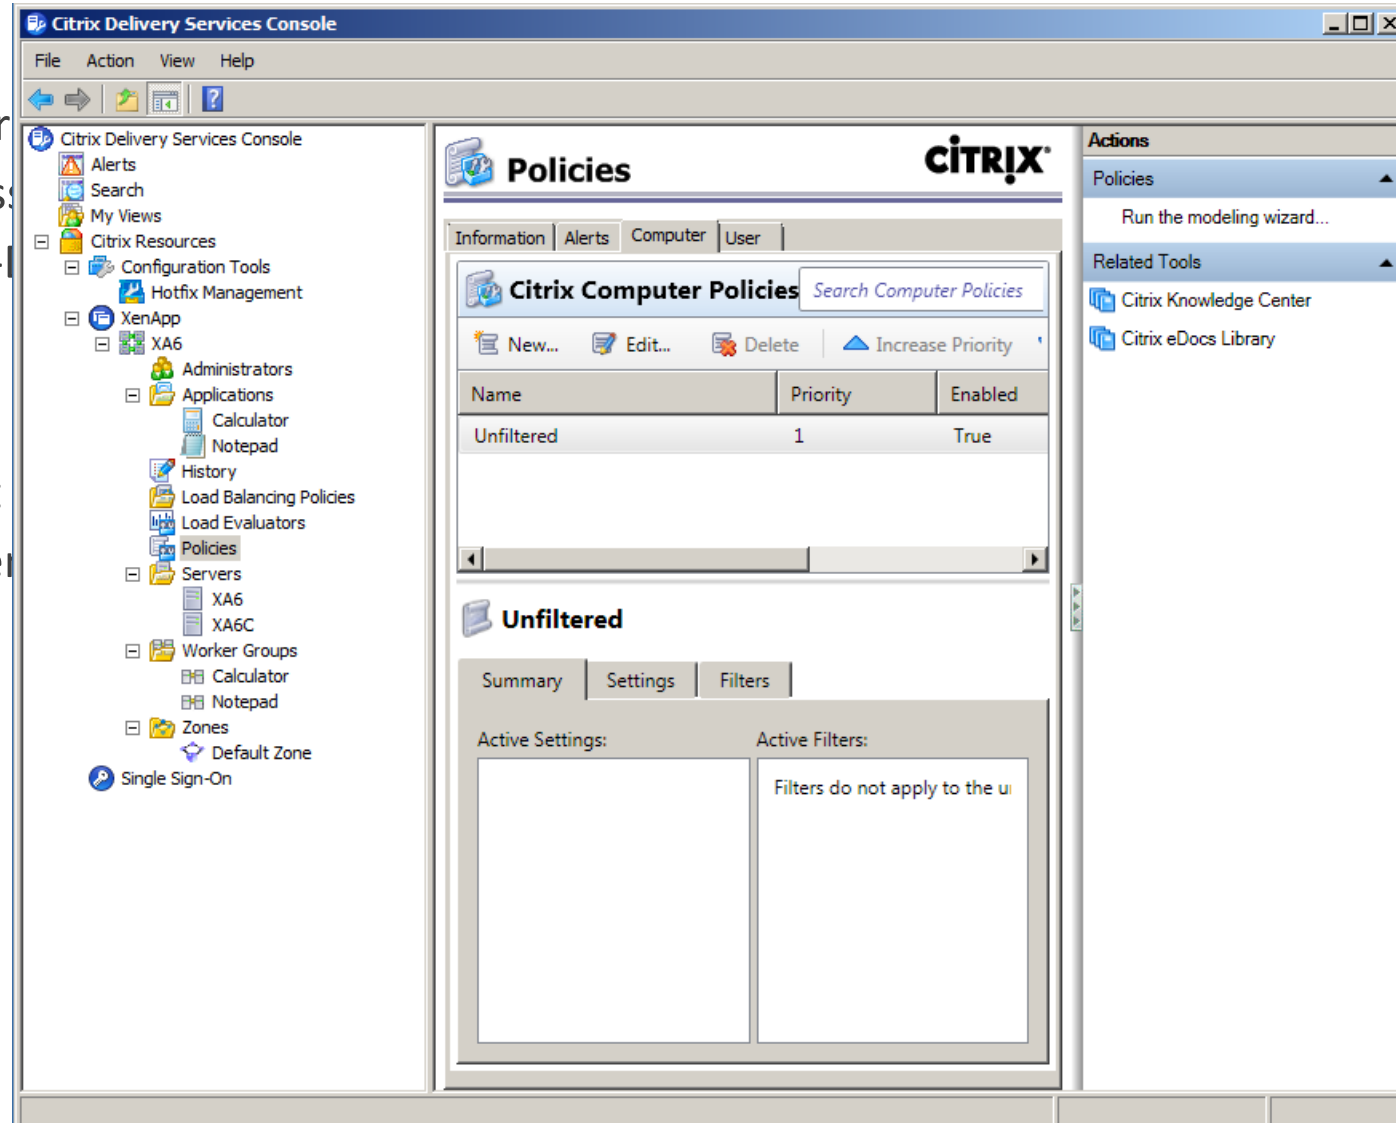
Citrix Delivery Services Console

File Action View Help

Citrix Delivery Services Console
Alerts
Search
My Views
Citrix Resources
Configuration Tools
Hotfix Management
XenApp
XA6
Administrators
Applications
Calculator
Notepad
History
Load Balancing Policies
Load Evaluators
Policies
Servers
XA6
XA6C
Worker Groups
Calculator
Notepad
Zones
Default Zone
Single Sign-On

Policies

CiTRiX

Information | Alerts | Computer | User

Citrix Computer Policies

Search Computer Policies

New... Edit... Delete Increase Priority

| Name | Priority | Enabled |
|---|---|---|
| Unfiltered | 1 | True |

Unfiltered

Summary | Settings | Filters

Active Settings:

Active Filters:

Filters do not apply to the u

Actions

Policies

Run the modeling wizard...

Related Tools

Citrix Knowledge Center

Citrix eDocs Library